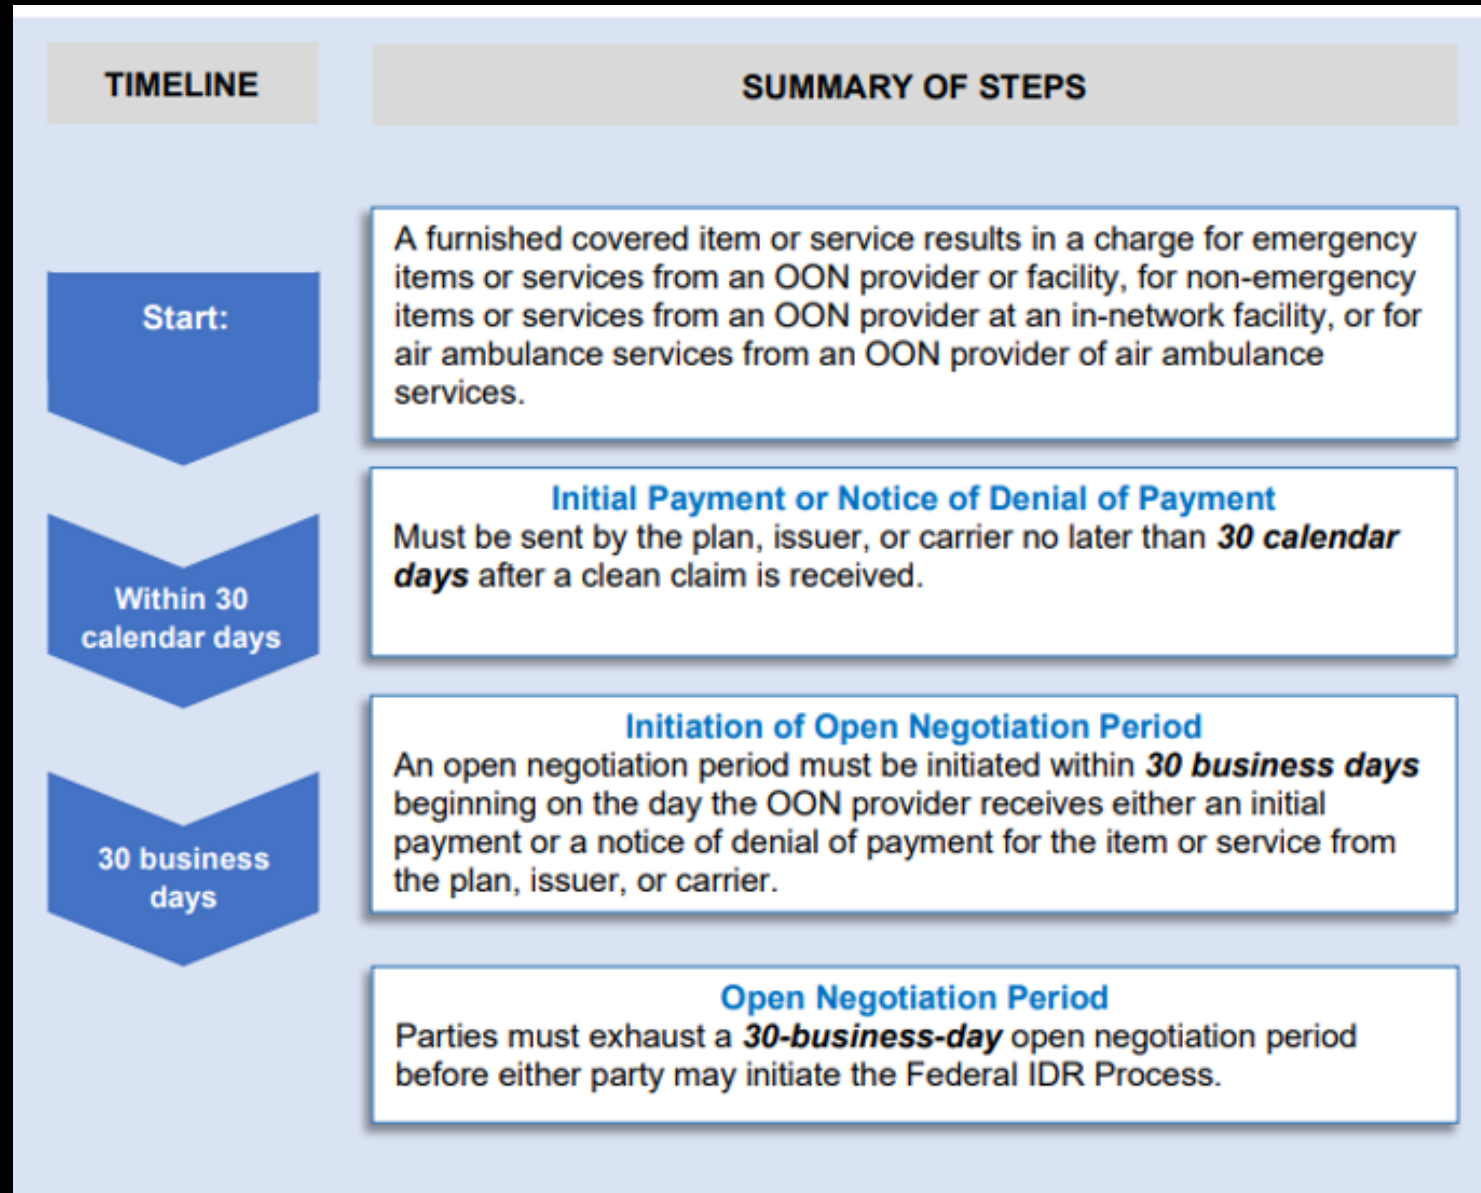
TIMELINE

SUMMARY OF STEPS

Start:

A furnished covered item or service results in a charge for emergency items or services from an OON provider or facility, for non-emergency items or services from an OON provider at an in-network facility, or for air ambulance services from an OON provider of air ambulance services.

Within 30 calendar days

Initial Payment or Notice of Denial of Payment
Must be sent by the plan, issuer, or carrier no later than ***30 calendar days*** after a clean claim is received.

30 business days

Initiation of Open Negotiation Period
An open negotiation period must be initiated within ***30 business days*** beginning on the day the OON provider receives either an initial payment or a notice of denial of payment for the item or service from the plan, issuer, or carrier.

Open Negotiation Period
Parties must exhaust a ***30-business-day*** open negotiation period before either party may initiate the Federal IDR Process.